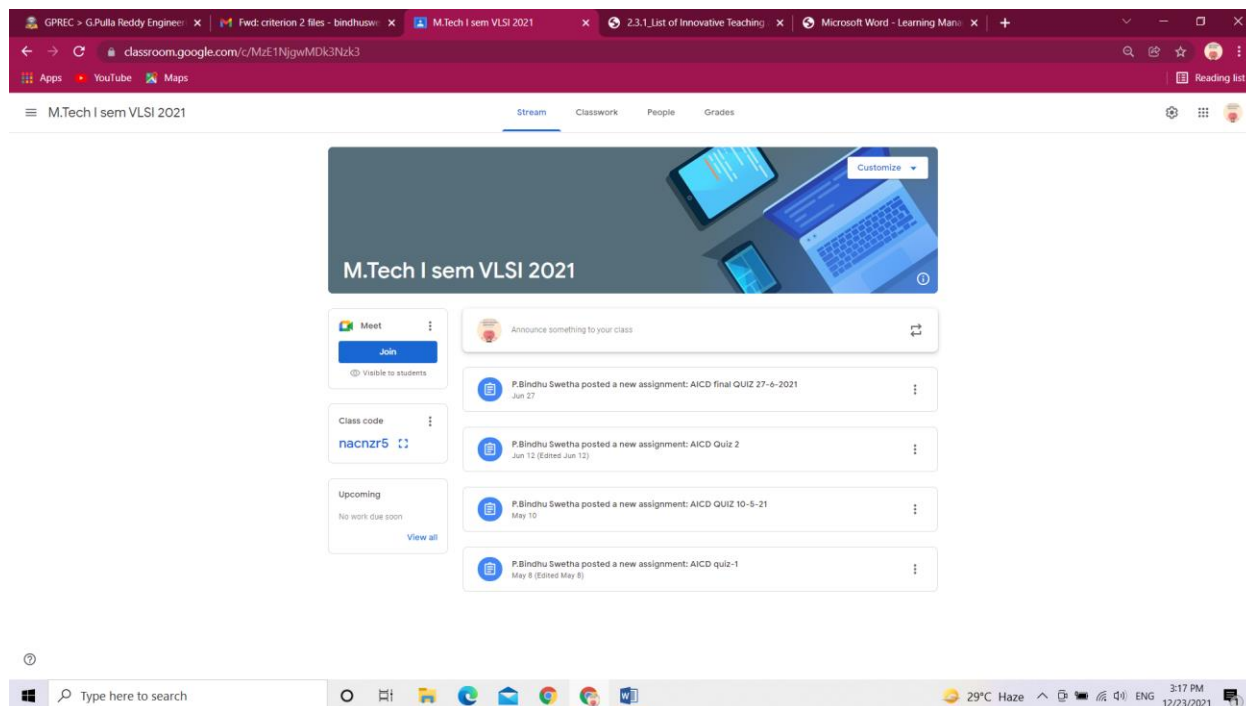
GPREC > G.Pulla Reddy Engineer × | Fwd: criterion 2 files - bindhusw × | M.Tech I sem VLSI 2021 × | 2.3.1_List of Innovative Teaching × | Microsoft Word - Learning Mana × | +

classroom.google.com/c/MzE1NjgwMDk3Nzk3

Apps YouTube Maps

Reading list

M.Tech I sem VLSI 2021

Stream Classwork People Grades

Customize

M.Tech I sem VLSI 2021

Meet

Join

Visible to students

Class code

nacnzr5

Upcoming

No work due soon

View all

Announce something to your class

P.Bindhu Swetha posted a new assignment: AICD final QUIZ 27-6-2021
Jun 27

P.Bindhu Swetha posted a new assignment: AICD Quiz 2
Jun 12 (Edited Jun 12)

P.Bindhu Swetha posted a new assignment: AICD QUIZ 10-5-21
May 10

P.Bindhu Swetha posted a new assignment: AICD quiz-1
May 8 (Edited May 8)

Type here to search

29°C Haze ENG 3:17 PM 12/23/2021